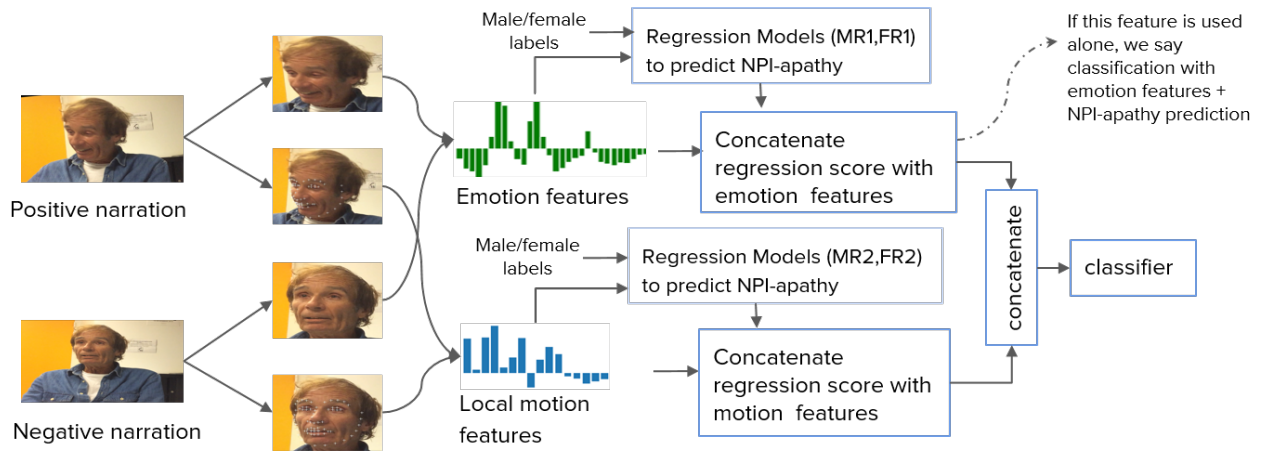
Positive narration

Negative narration

Male/female labels

Regression Models (MR1,FR1) to predict NPI-apathy

If this feature is used alone, we say classification with emotion features + NPI-apathy prediction

Emotion features

Concatenate regression score with emotion features

Male/female labels

Regression Models (MR2,FR2) to predict NPI-apathy

concatenate

classifier

Local motion features

Concatenate regression score with motion features